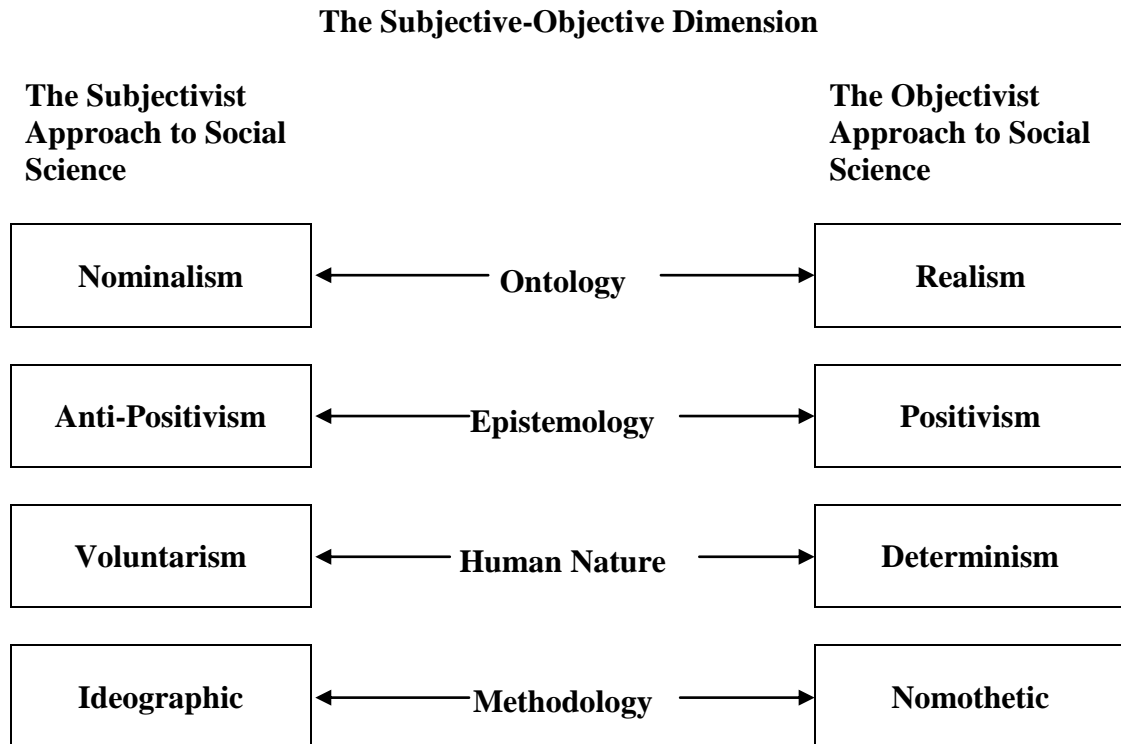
The Subjective-Objective Dimension

The Subjectivist Approach to Social Science

The Objectivist Approach to Social Science

Nominalism — Ontology — Realism

Anti-Positivism — Epistemology — Positivism

Voluntarism — Human Nature — Determinism

Ideographic — Methodology — Nomothetic